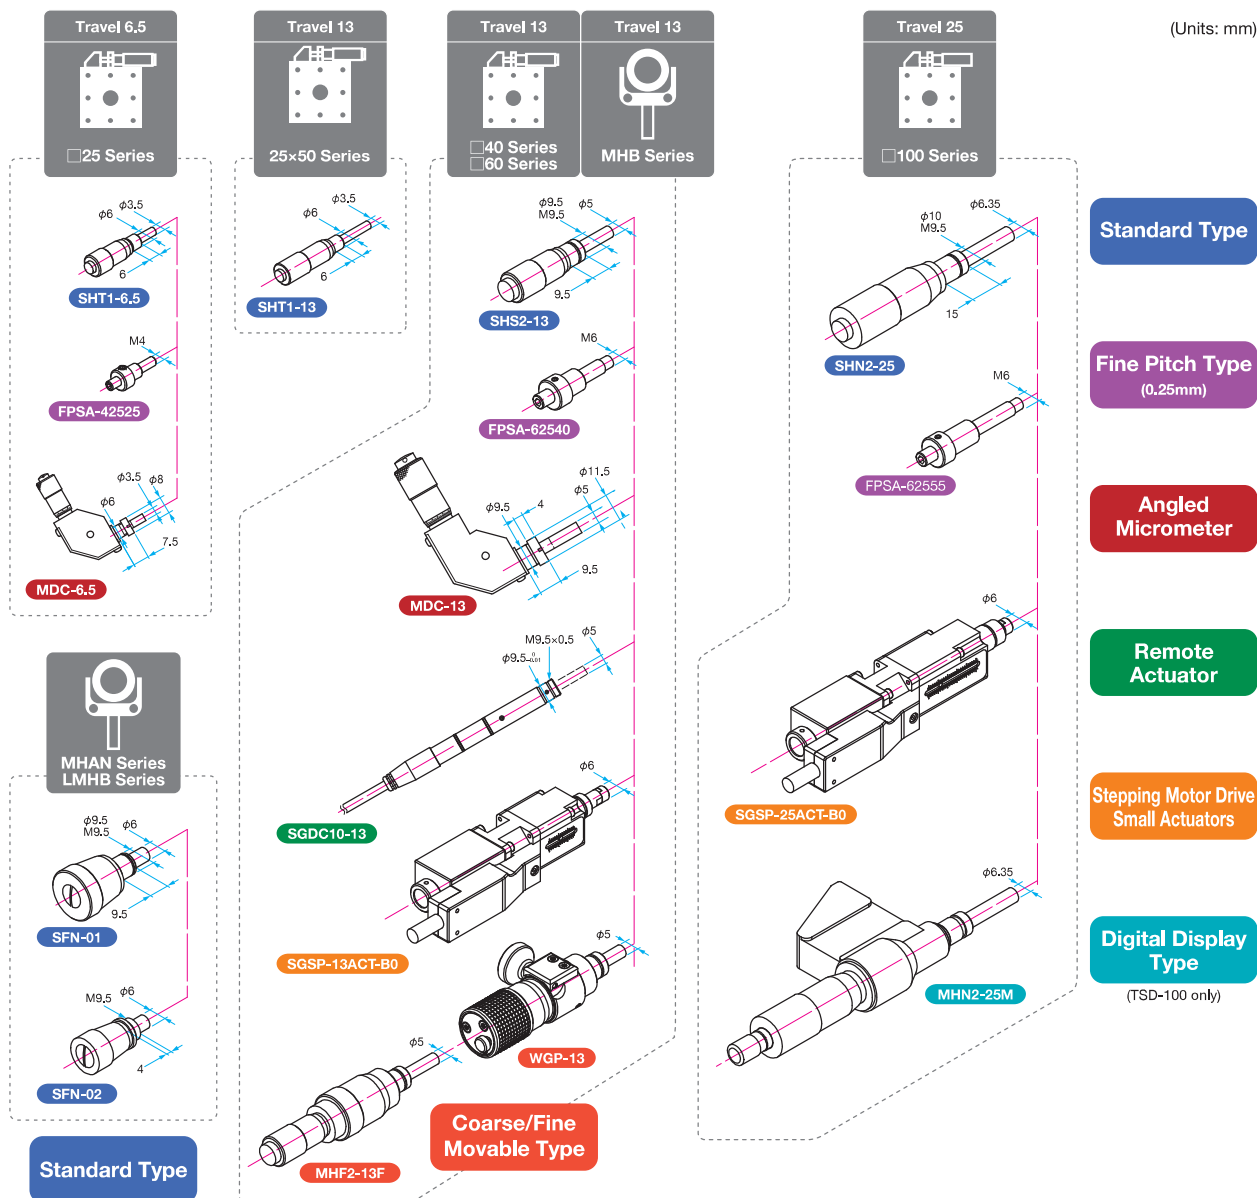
Travel 6.5

□25 Series

Travel 13

25×50 Series

Travel 13

□40 Series
□60 Series

Travel 13

MHB Series

Travel 25

□100 Series

(Units: mm)

$\phi$3.5
$\phi$6
6
SHT1-6.5

$\phi$3.5
$\phi$6
6
SHT1-13

$\phi$9.5
M9.5
$\phi$5
9.5
SHS2-13

$\phi$10
M9.5
$\phi$6.35
15
SHN2-25

Standard Type

M4
FPSA-42525

M6
FPSA-62540

M6
FPSA-62555

Fine Pitch Type
(0.25mm)

$\phi$3.5
$\phi$8
$\phi$6
7.5
MDC-6.5

$\phi$11.5
$\phi$5
$\phi$9.5
4
9.5
MDC-13

Angled Micrometer

M9.5×0.5
$\phi$5
$\phi$9.5$^{0}_{-0.01}$
SGDC10-13

Remote Actuator

$\phi$6
SGSP-25ACT-B0

$\phi$6
SGSP-13ACT-B0

Stepping Motor Drive Small Actuators

MHAN Series
LMHB Series

$\phi$9.5
M9.5
$\phi$6
9.5
SFN-01

M9.5
$\phi$6
4
SFN-02

Standard Type

$\phi$5
WGP-13

$\phi$5
MHF2-13F

Coarse/Fine Movable Type

$\phi$6.35
MHN2-25M

Digital Display Type
(TSD-100 only)